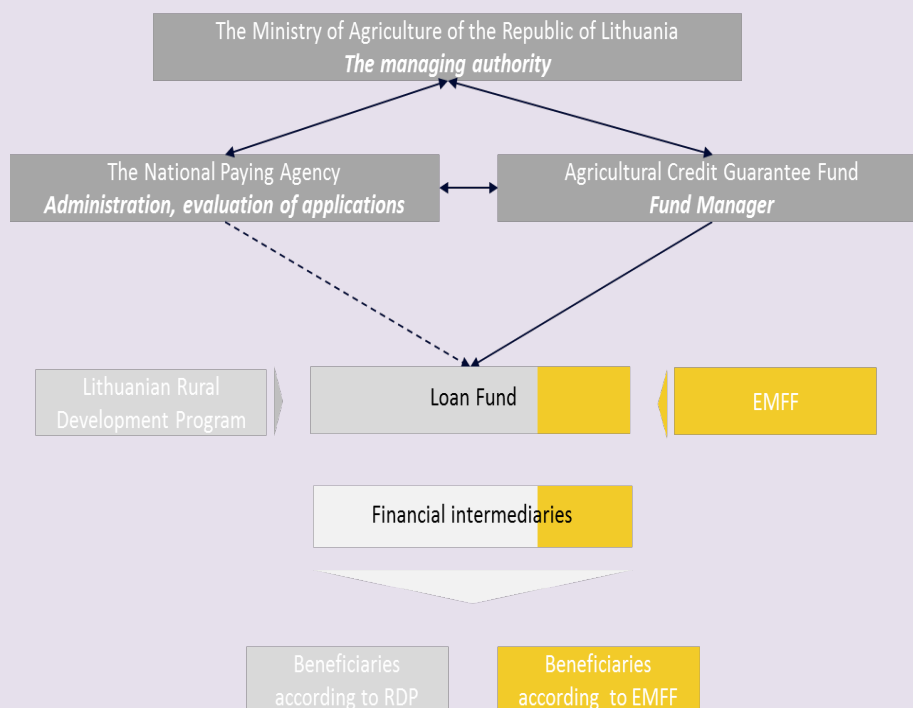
The Ministry of Agriculture of the Republic of Lithuania
The managing authority

The National Paying Agency
Administration, evaluation of applications

Agricultural Credit Guarantee Fund
Fund Manager

Lithuanian Rural Development Program

Loan Fund

EMFF

Financial intermediaries

Beneficiaries according to RDP

Beneficiaries according to EMFF